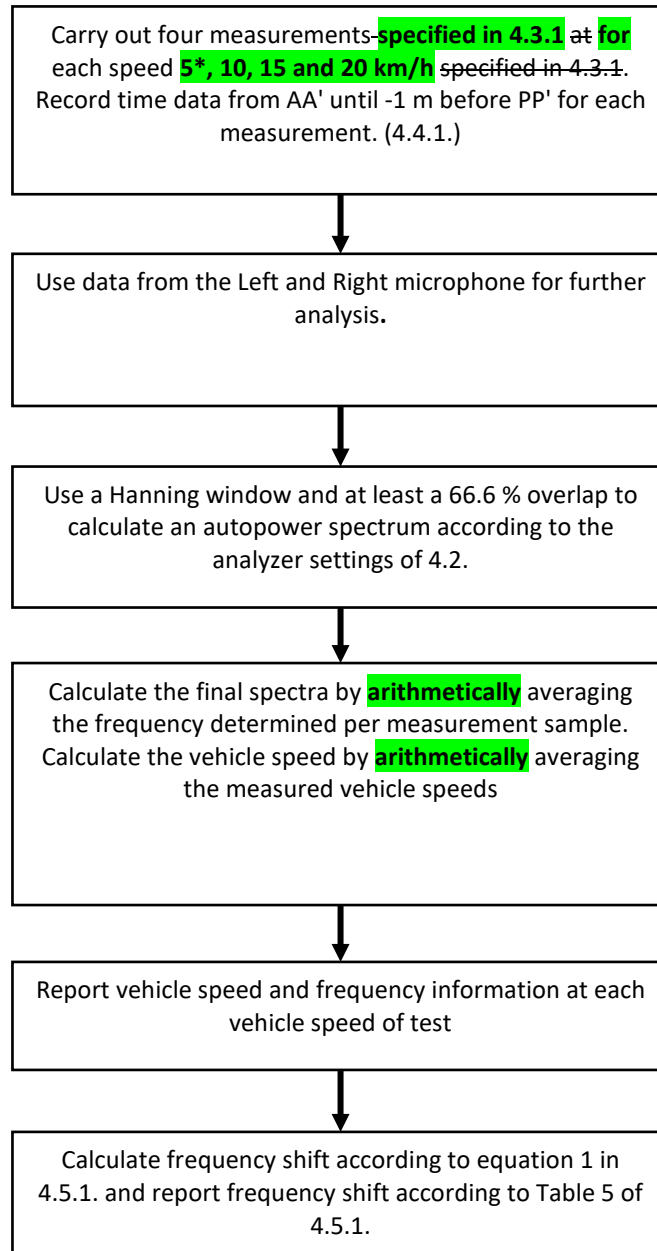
Carry out four measurements specified in 4.3.1 at for each speed 5*, 10, 15 and 20 km/h specified in 4.3.1. Record time data from AA' until -1 m before PP' for each measurement. (4.4.1.)

Use data from the Left and Right microphone for further analysis.

Use a Hanning window and at least a 66.6 % overlap to calculate an autopower spectrum according to the analyzer settings of 4.2.

Calculate the final spectra by arithmetically averaging the frequency determined per measurement sample. Calculate the vehicle speed by arithmetically averaging the measured vehicle speeds

Report vehicle speed and frequency information at each vehicle speed of test

Calculate frequency shift according to equation 1 in 4.5.1. and report frequency shift according to Table 5 of 4.5.1.